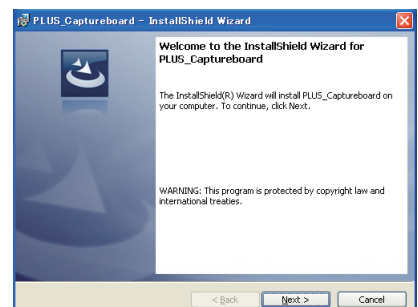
PLUS_Captureboard - InstallShield Wizard

Welcome to the InstallShield Wizard for PLUS_Captureboard

The InstallShield(R) Wizard will install PLUS_Captureboard on your computer. To continue, click Next.

WARNING: This program is protected by copyright law and international treaties.

< Back

Next >

Cancel